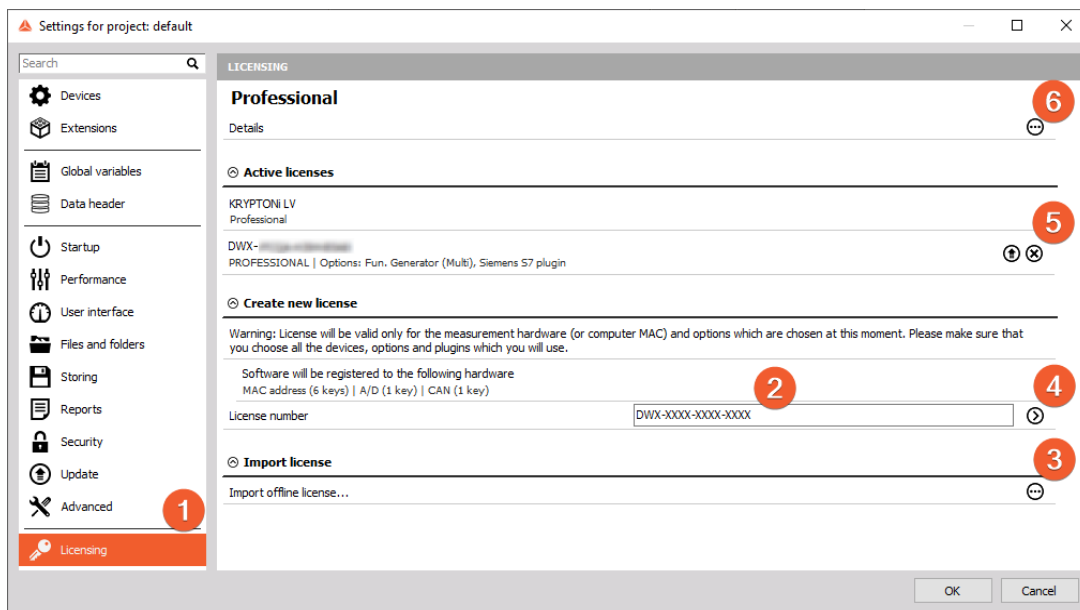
Settings for project: default

Search

Devices
Extensions
Global variables
Data header
Startup
Performance
User interface
Files and folders
Storing
Reports
Security
Update
Advanced
Licensing

1

LICENSING

Professional

6

Details

Active licenses

KRYPTONi LV
Professional

5

DWX-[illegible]
PROFESSIONAL | Options: Fun. Generator (Multi), Siemens S7 plugin

Create new license

Warning: License will be valid only for the measurement hardware (or computer MAC) and options which are chosen at this moment. Please make sure that you choose all the devices, options and plugins which you will use.

Software will be registered to the following hardware
MAC address (6 keys) | A/D (1 key) | CAN (1 key)

2

4

License number

DWX-XXXX-XXXX-XXXX

Import license

3

Import offline license...

OK

Cancel